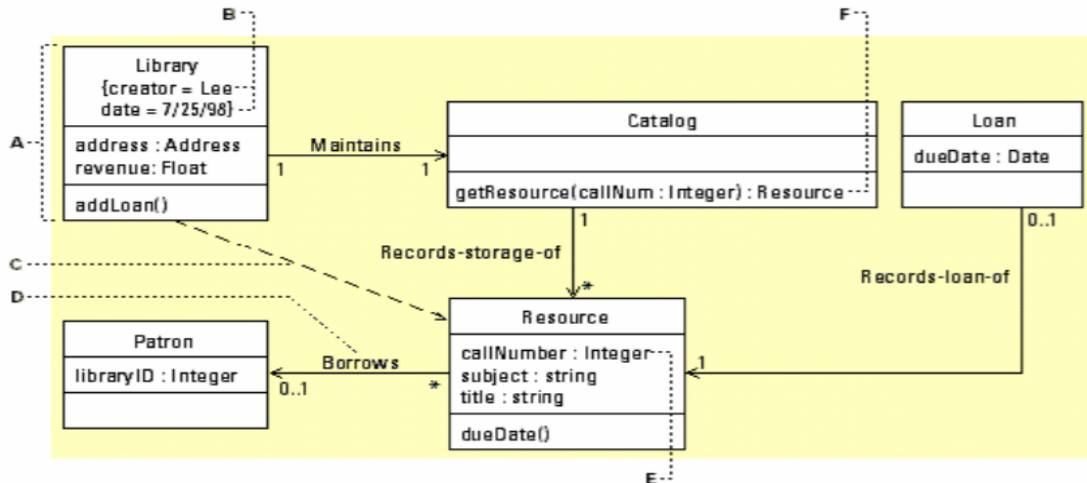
B

F

A

Library
{creator = Lee
date = 7/25/98}

address : Address
revenue: Float

addLoan()

Maintains

1

1

Catalog

getResource(callNum : Integer) : Resource

Loan

dueDate : Date

1

0..1

Records-storage-of

Records-loan-of

C

D

*

Resource

callNumber : Integer
subject : string
title : string

dueDate()

Patron

libraryID : Integer

Borrows

0..1

*

1

E